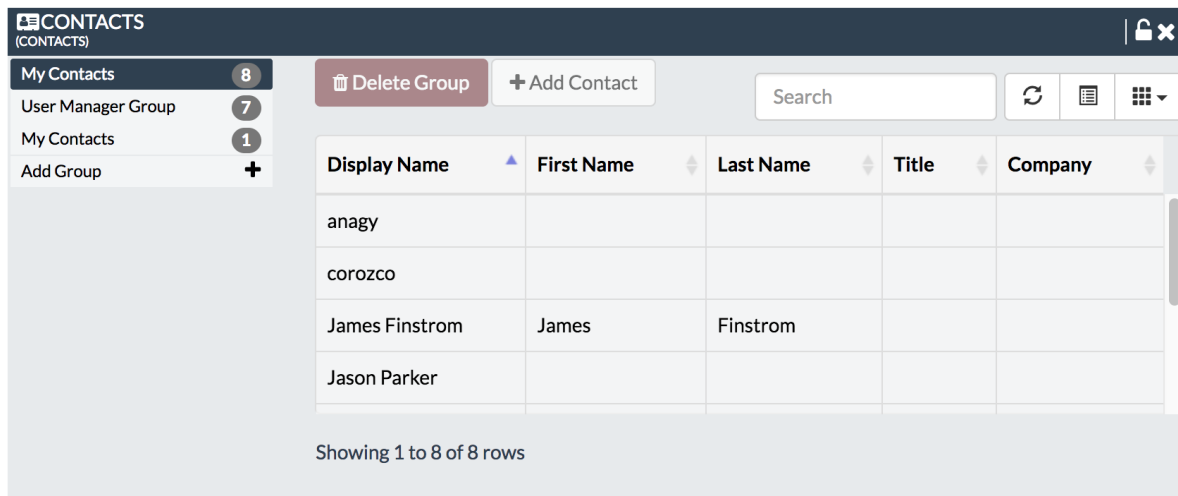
CONTACTS
(CONTACTS)

My Contacts 8
User Manager Group 7
My Contacts 1
Add Group +

Delete Group
+ Add Contact
Search

| Display Name | First Name | Last Name | Title | Company |
|---|---|---|---|---|
| anagy | | | | |
| corozco | | | | |
| James Finstrom | James | Finstrom | | |
| Jason Parker | | | | |

Showing 1 to 8 of 8 rows